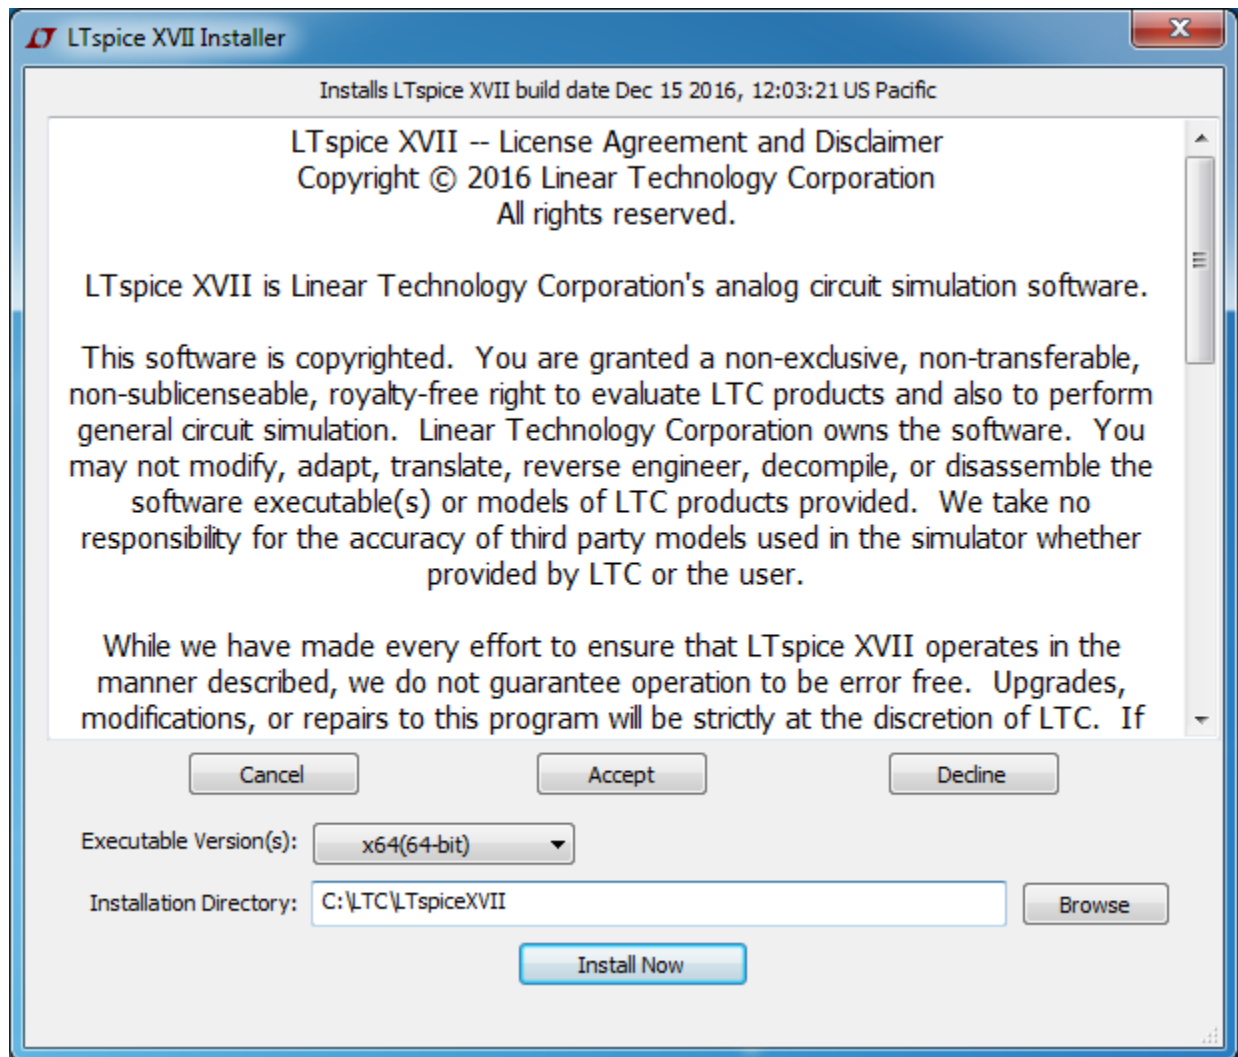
LTspice XVII Installer

Installs LTspice XVII build date Dec 15 2016, 12:03:21 US Pacific

LTspice XVII -- License Agreement and Disclaimer
Copyright © 2016 Linear Technology Corporation
All rights reserved.

LTspice XVII is Linear Technology Corporation's analog circuit simulation software.

This software is copyrighted. You are granted a non-exclusive, non-transferable, non-sublicenseable, royalty-free right to evaluate LTC products and also to perform general circuit simulation. Linear Technology Corporation owns the software. You may not modify, adapt, translate, reverse engineer, decompile, or disassemble the software executable(s) or models of LTC products provided. We take no responsibility for the accuracy of third party models used in the simulator whether provided by LTC or the user.

While we have made every effort to ensure that LTspice XVII operates in the manner described, we do not guarantee operation to be error free. Upgrades, modifications, or repairs to this program will be strictly at the discretion of LTC. If

Cancel

Accept

Decline

Executable Version(s):

x64(64-bit)

Installation Directory:

C:\LTC\LTspiceXVII

Browse

Install Now